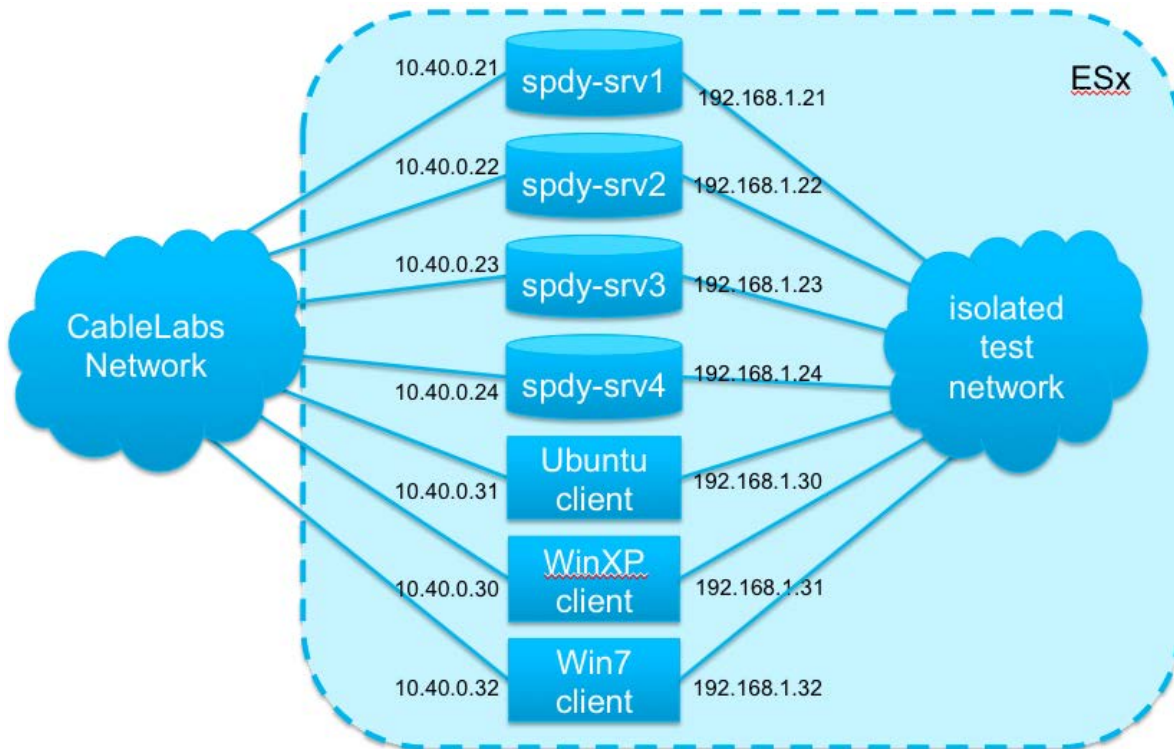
ESx

10.40.0.21
spdy-srv1
192.168.1.21

10.40.0.22
spdy-srv2
192.168.1.22

10.40.0.23
spdy-srv3
192.168.1.23

CableLabs Network

isolated test network

10.40.0.24
spdy-srv4
192.168.1.24

Ubuntu client
10.40.0.31
192.168.1.30

WinXP client
10.40.0.30
192.168.1.31

Win7 client
10.40.0.32
192.168.1.32